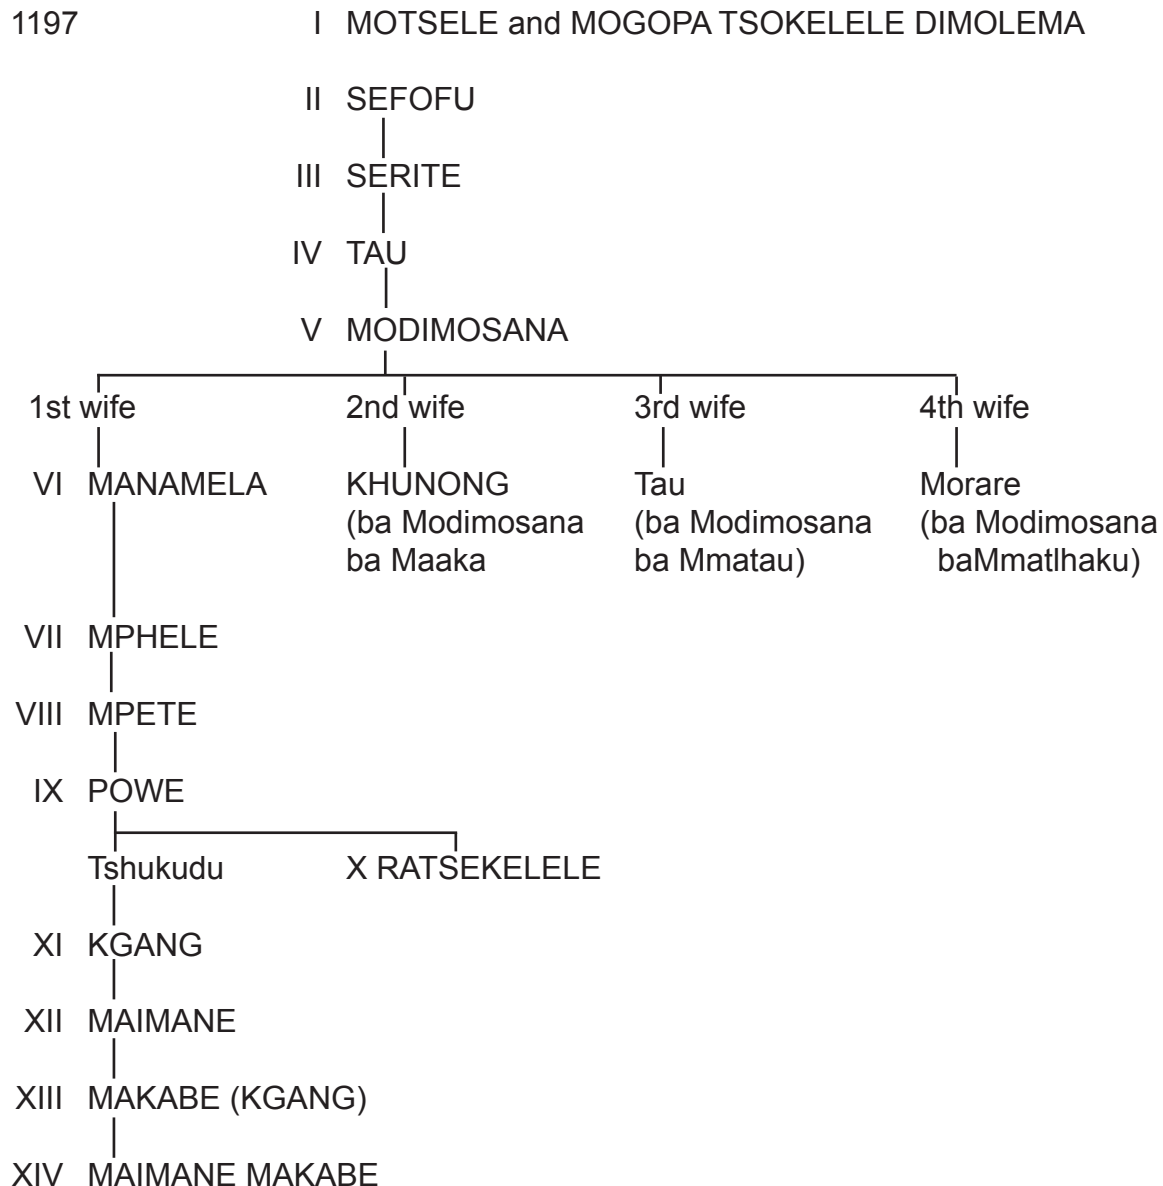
1197

I MOTSELE and MOGOPA TSOKELELE DIMOLEMA

II SEFOFU

III SERITE

IV TAU

V MODIMOSANA

1st wife

VI MANAMELA

VII MPHELE

VIII MPETE

IX POWE

Tshukudu

XI KGANG

XII MAIMANE

XIII MAKABE (KGANG)

XIV MAIMANE MAKABE

X RATSEKELELE

2nd wife

KHUNONG (ba Modimosana ba Maaka

3rd wife

Tau (ba Modimosana ba Mmatau)

4th wife

Morare (ba Modimosana baMmatlhaku)